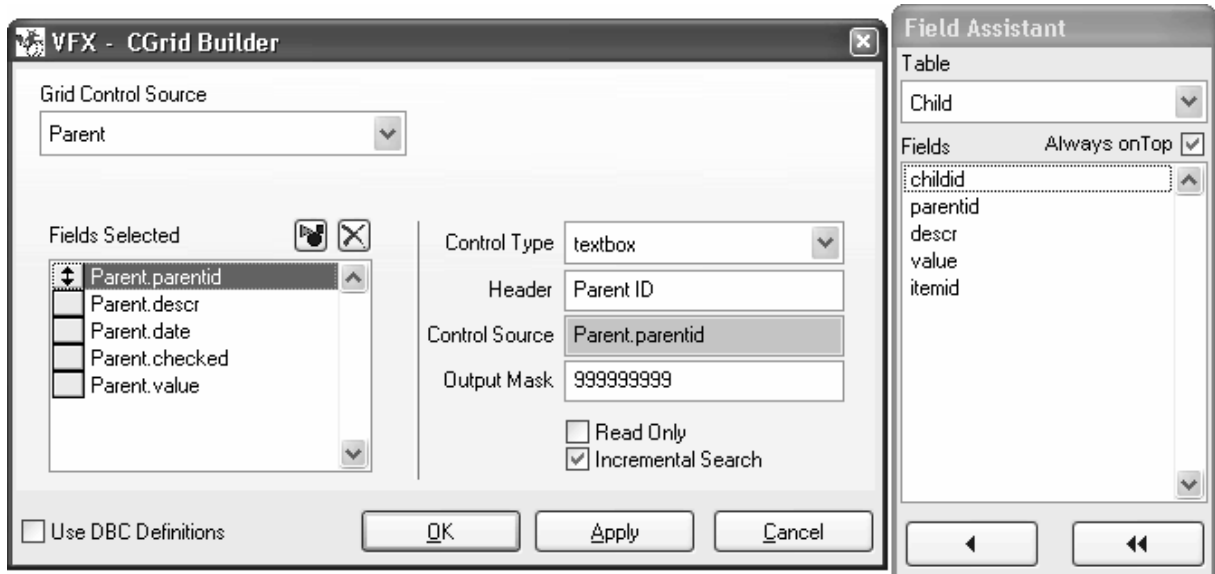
VFX - CGrid Builder

Grid Control Source
Parent

Fields Selected
Parent.parentid
Parent.descr
Parent.date
Parent.checked
Parent.value

Control Type textbox
Header Parent ID
Control Source Parent.parentid
Output Mask 999999999
Read Only
Incremental Search

Use DBC Definitions
OK
Apply
Cancel

Field Assistant
Table
Child
Fields
Always onTop
childid
parentid
descr
value
itemid